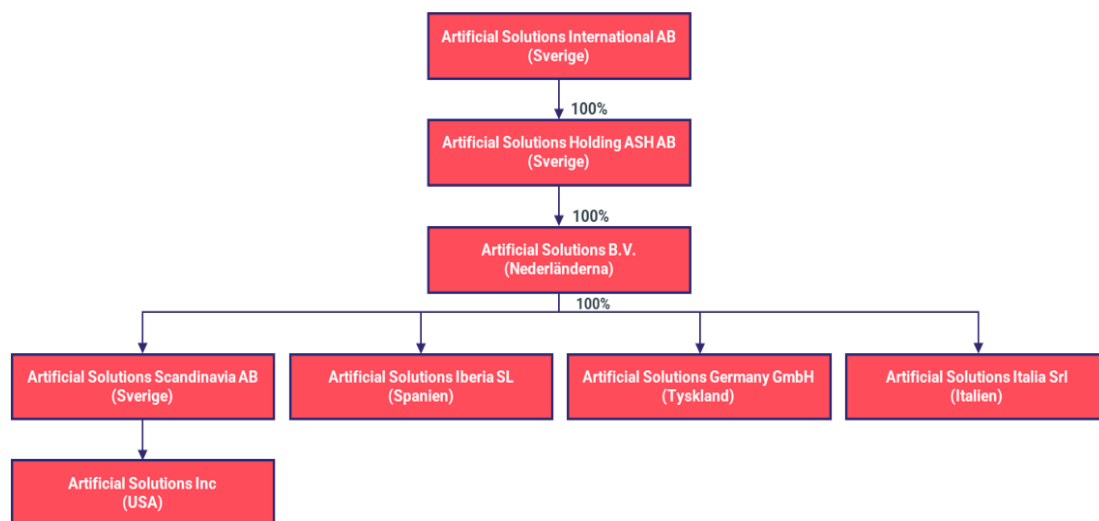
Artificial Solutions International AB
(Sverige)

100%

Artificial Solutions Holding ASH AB
(Sverige)

100%

Artificial Solutions B.V.
(Nederländerna)

100%

Artificial Solutions Scandinavia AB
(Sverige)

Artificial Solutions Iberia SL
(Spanien)

Artificial Solutions Germany GmbH
(Tyskland)

Artificial Solutions Italia Srl
(Italien)

Artificial Solutions Inc
(USA)